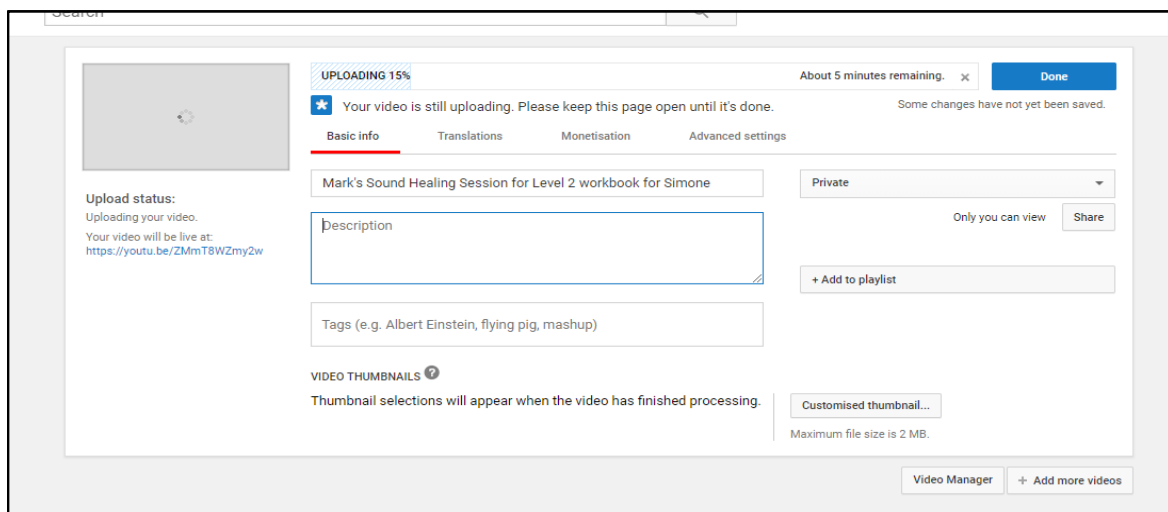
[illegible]

UPLOADING 15%

About 5 minutes remaining. ×

Done

Some changes have not yet been saved.

Your video is still uploading. Please keep this page open until it's done.

Basic info | Translations | Monetisation | Advanced settings

Upload status:
Uploading your video.
Your video will be live at:
https://youtu.be/ZMmT8WZmy2w

Mark's Sound Healing Session for Level 2 workbook for Simone

Description

Tags (e.g. Albert Einstein, flying pig, mashup)

Private

Only you can view

Share

+ Add to playlist

VIDEO THUMBNAILS

Thumbnail selections will appear when the video has finished processing.

Customised thumbnail...

Maximum file size is 2 MB.

Video Manager

+ Add more videos